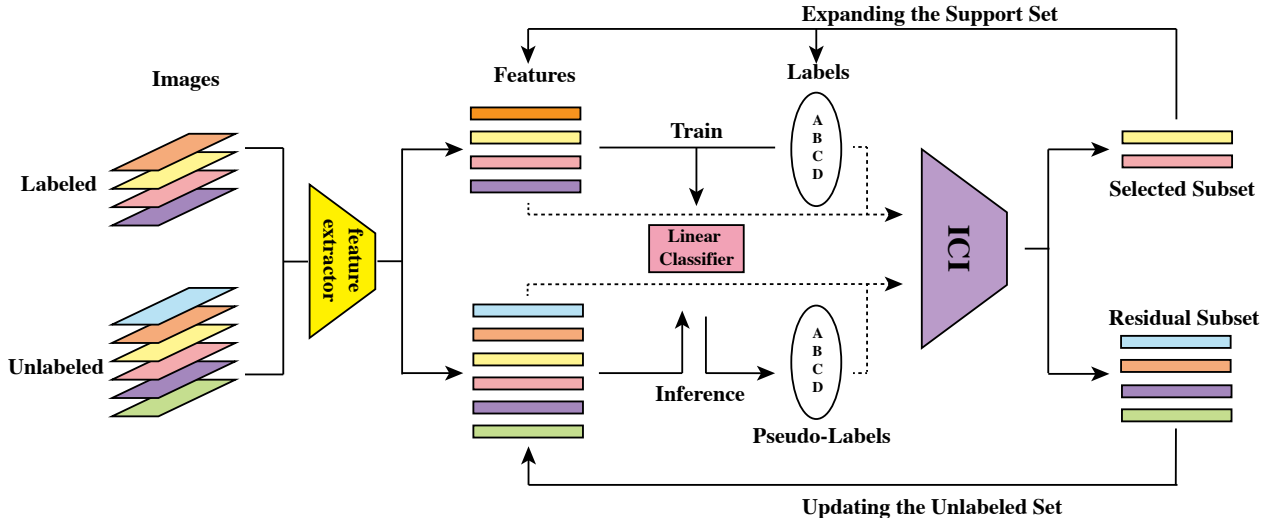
Expanding the Support Set

Images

Features

Labels

Labeled

Train

A
B
C
D

feature extractor

Linear Classifier

ICI

Selected Subset

Residual Subset

Unlabeled

Inference

A
B
C
D

Pseudo-Labels

Updating the Unlabeled Set